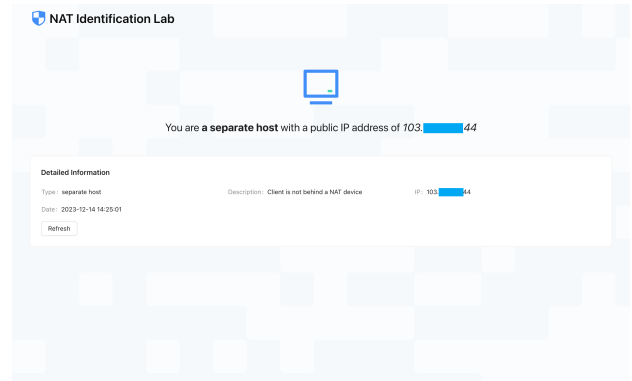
NAT Identification Lab

You are **a separate host** with a public IP address of *103.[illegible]44*

Detailed Information

Type: separate host

Description: Client is not behind a NAT device

IP: 103.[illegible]44

Date: 2023-12-14 14:25:01

Refresh